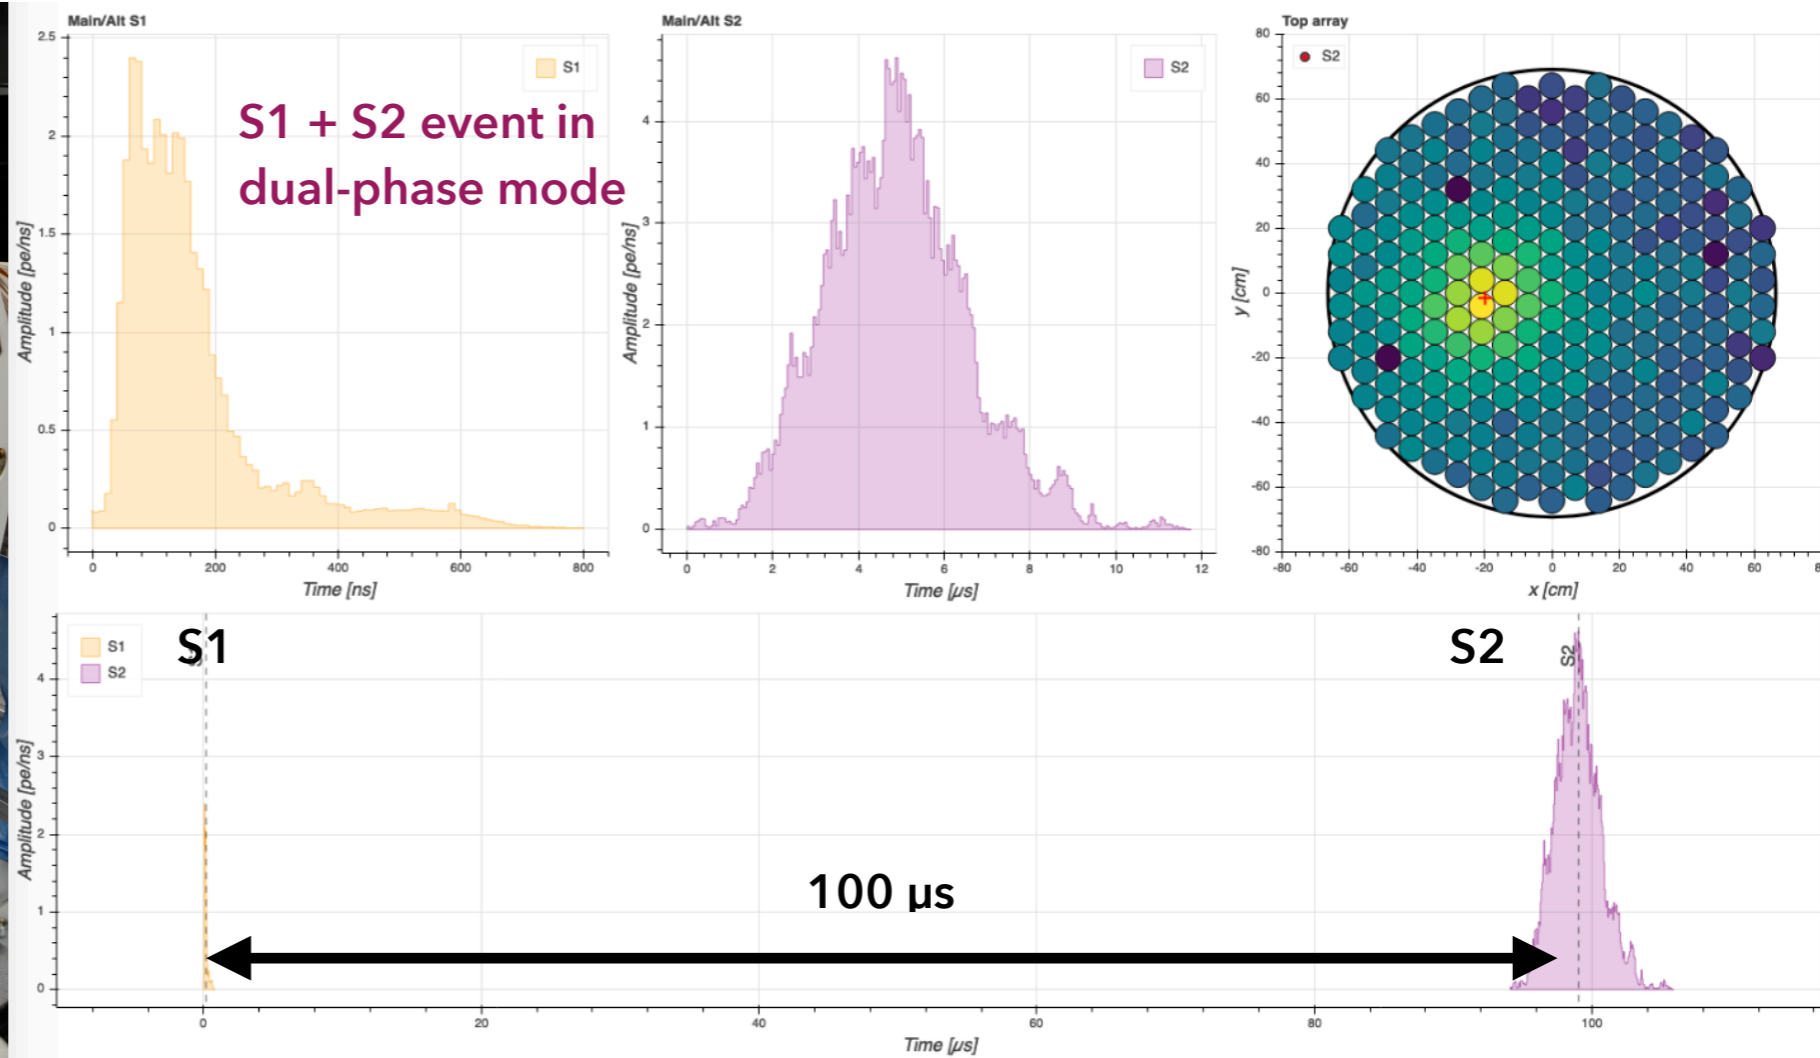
Main/Alt S1

S1

S1 + S2 event in dual-phase mode

2.5
2
1.5
1
0.5
0

Amplitude [pe/ns]

0 200 400 600 800

Time [ns]

Main/Alt S2

S2

4
3
2
1
0

Amplitude [pe/ns]

0 2 4 6 8 10 12

Time [μs]

Top array

S2

80
60
40
20
0
-20
-40
-60
-80

y [cm]

-80 -60 -40 -20 0 20 40 60 8

x [cm]

S1
S2

S1

S2

S2

4
3
2
1
0

Amplitude [pe/ns]

100 μs

0 20 40 60 80 100

Time [μs]